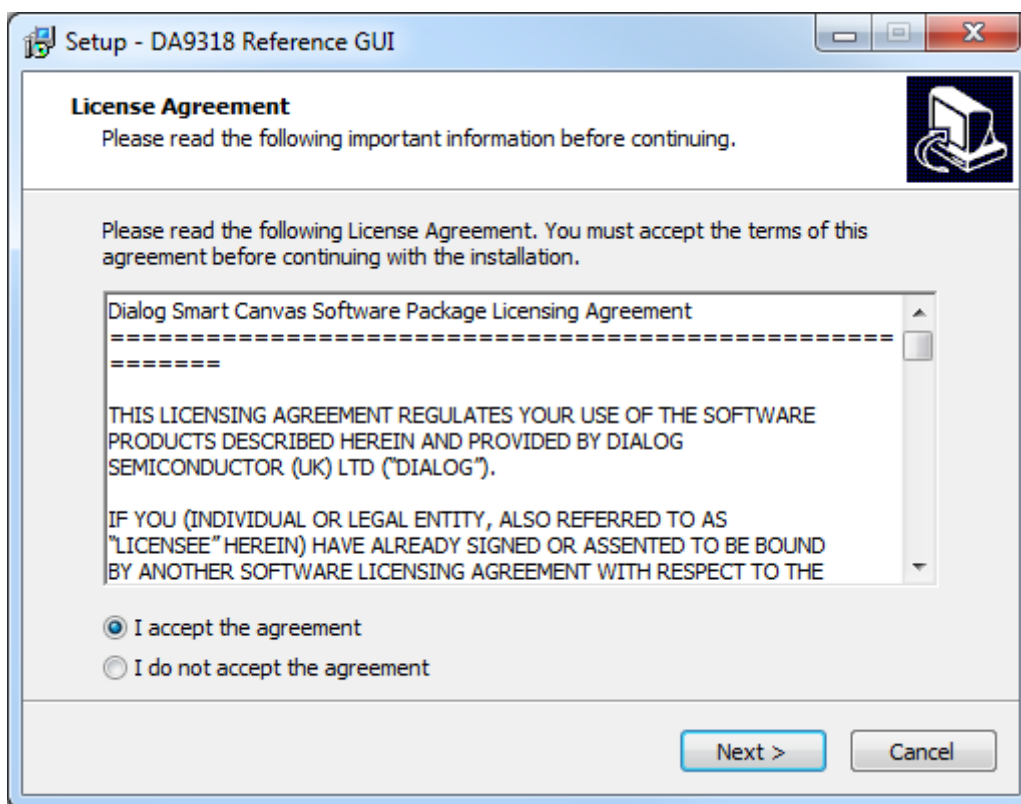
Setup - DA9318 Reference GUI

License Agreement
Please read the following important information before continuing.

Please read the following License Agreement. You must accept the terms of this agreement before continuing with the installation.

Dialog Smart Canvas Software Package Licensing Agreement
===========================================================
=======

THIS LICENSING AGREEMENT REGULATES YOUR USE OF THE SOFTWARE PRODUCTS DESCRIBED HEREIN AND PROVIDED BY DIALOG SEMICONDUCTOR (UK) LTD ("DIALOG").

IF YOU (INDIVIDUAL OR LEGAL ENTITY, ALSO REFERRED TO AS "LICENSEE" HEREIN) HAVE ALREADY SIGNED OR ASSENTED TO BE BOUND BY ANOTHER SOFTWARE LICENSING AGREEMENT WITH RESPECT TO THE

I accept the agreement
I do not accept the agreement

Next >
Cancel